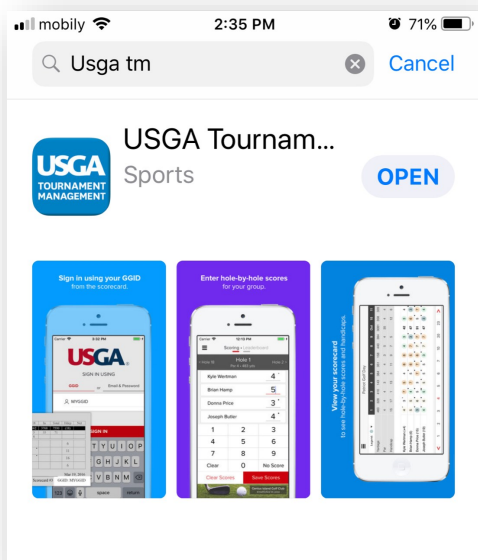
mobily 2:35 PM 71%

Usga tm

Cancel

USGA TOURNAMENT MANAGEMENT

USGA Tournam...

Sports

OPEN

Sign in using your GGID from the scorecard.

USGA

SIGN IN USING

GGID

Email & Password

SIGN IN

Enter hole-by-hole scores for your group.

Hole 1

Kyle Wertman 4

Brian Hamp 5

Donna Price 3

Joseph Butler 4

1 2 3

4 5 6

7 8 9

Clear 0 No Score

Clear Scores

Save Scores

View your scorecard to see hole-by-hole scores and handicaps.